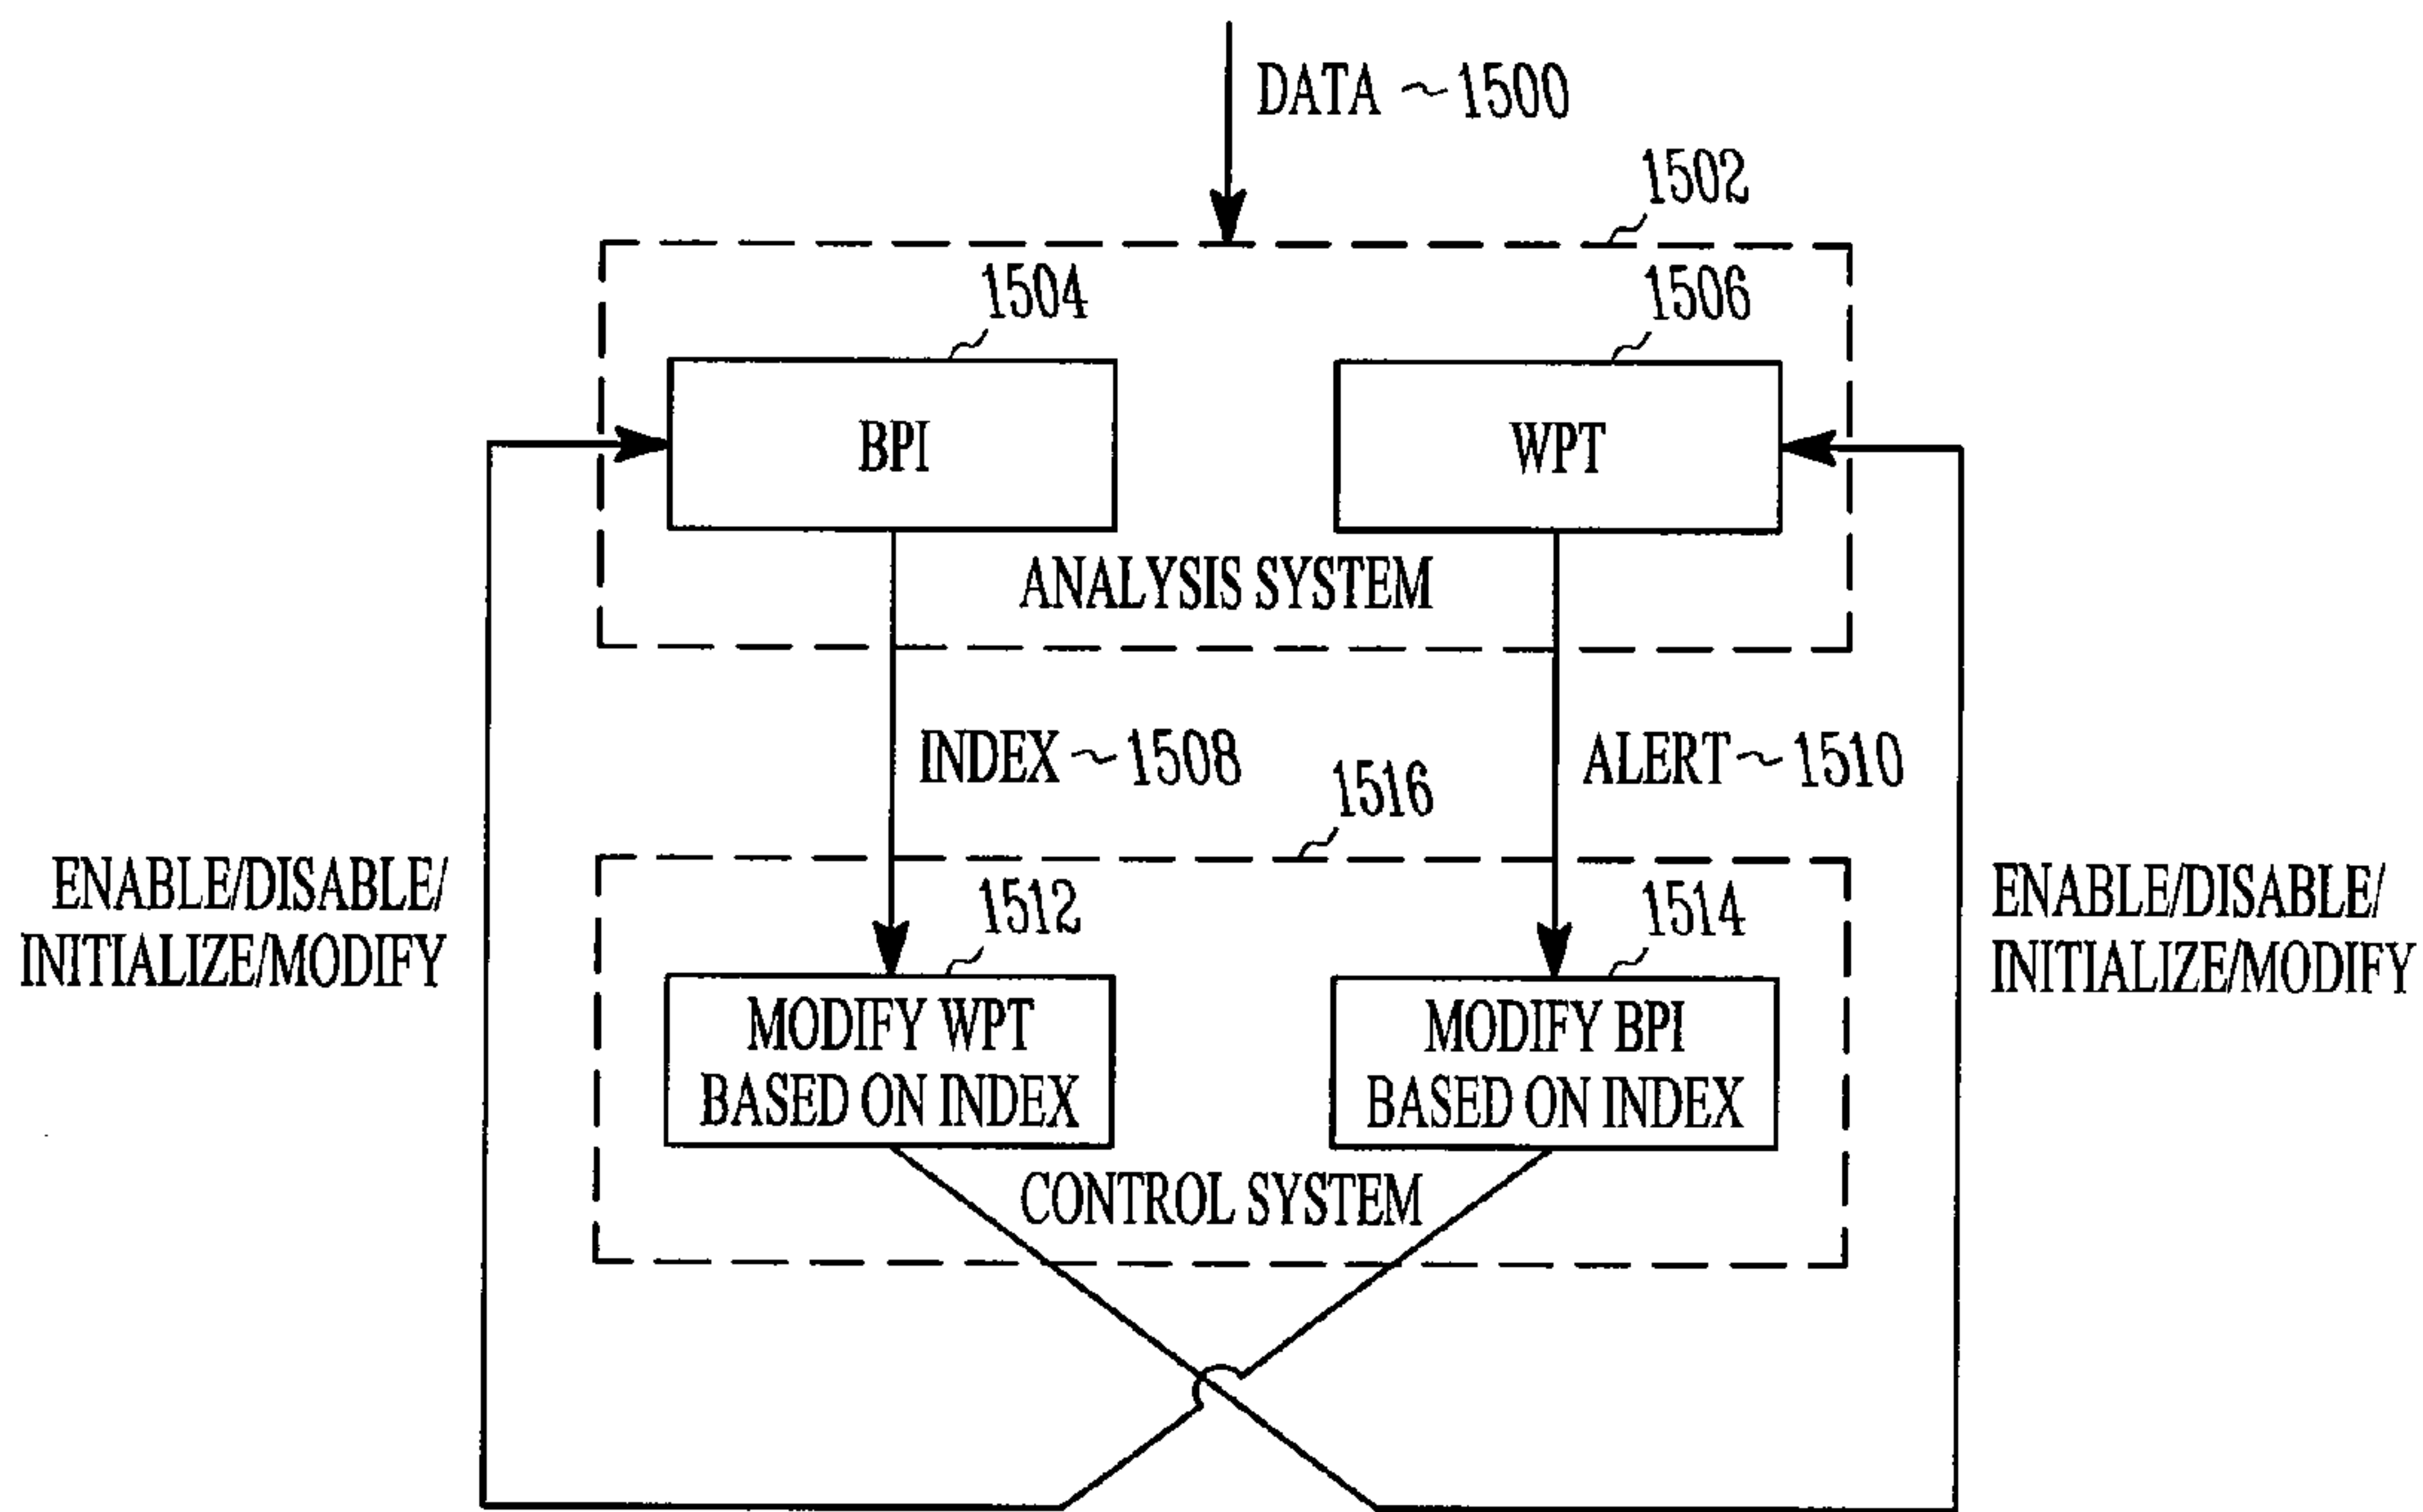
DATA ~1500

1502

1504

1506

BPI

WPT

ANALYSIS SYSTEM

INDEX ~1508

ALERT~1510

1516

ENABLE/DISABLE/ INITIALIZE/MODIFY

1512

1514

ENABLE/DISABLE/ INITIALIZE/MODIFY

MODIFY WPT BASED ON INDEX

MODIFY BPI BASED ON INDEX

CONTROL SYSTEM